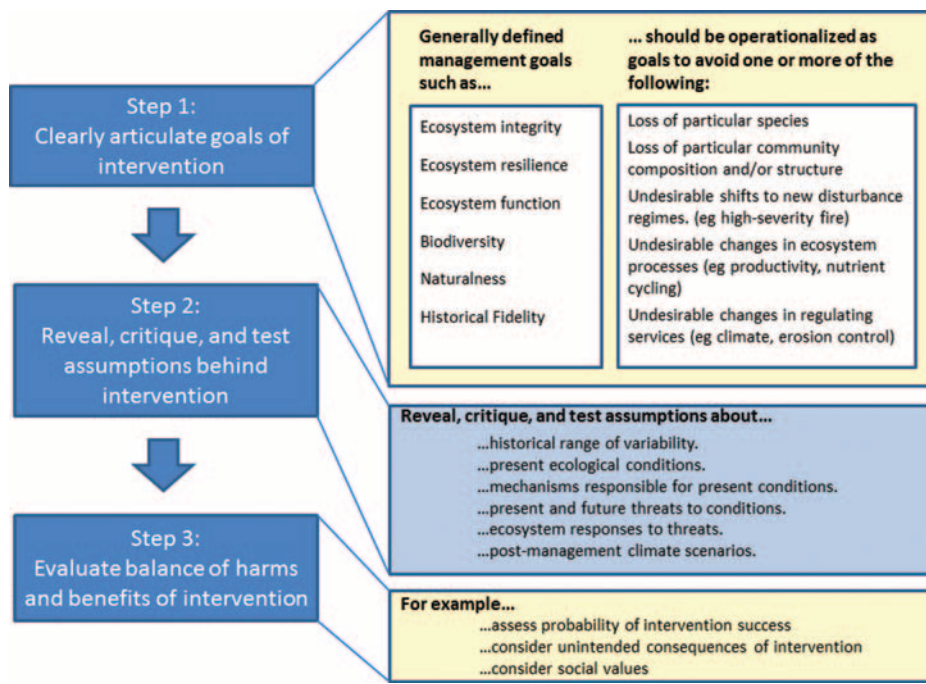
Step 1:
Clearly articulate goals of intervention

Step 2:
Reveal, critique, and test assumptions behind intervention

Step 3:
Evaluate balance of harms and benefits of intervention

Generally defined management goals such as...

Ecosystem integrity
Ecosystem resilience
Ecosystem function
Biodiversity
Naturalness
Historical Fidelity

... should be operationalized as goals to avoid one or more of the following:

Loss of particular species
Loss of particular community composition and/or structure
Undesirable shifts to new disturbance regimes. (eg high-severity fire)
Undesirable changes in ecosystem processes (eg productivity, nutrient cycling)
Undesirable changes in regulating services (eg climate, erosion control)

Reveal, critique, and test assumptions about...
...historical range of variability.
...present ecological conditions.
...mechanisms responsible for present conditions.
...present and future threats to conditions.
...ecosystem responses to threats.
...post-management climate scenarios.

For example...
...assess probability of intervention success
...consider unintended consequences of intervention
...consider social values